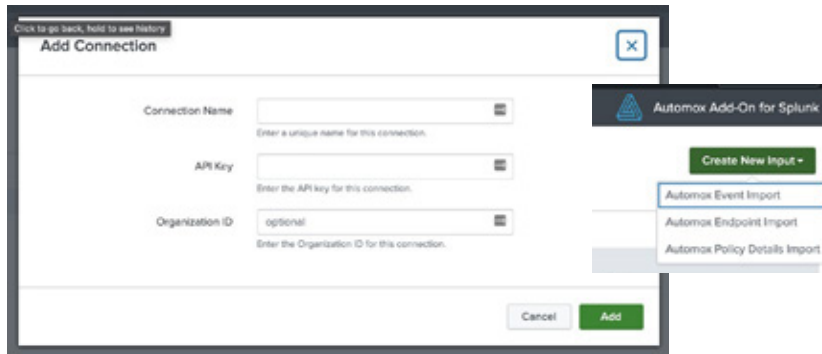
Click to go back, hold to see history

Add Connection

Connection Name

Enter a unique name for this connection.

API Key

Enter the API key for this connection.

Organization ID

optional

Enter the Organization ID for this connection.

Cancel

Add

Automox Add-On for Splunk

Create New Input ▾

Automox Event Import

Automox Endpoint Import

Automox Policy Details Import